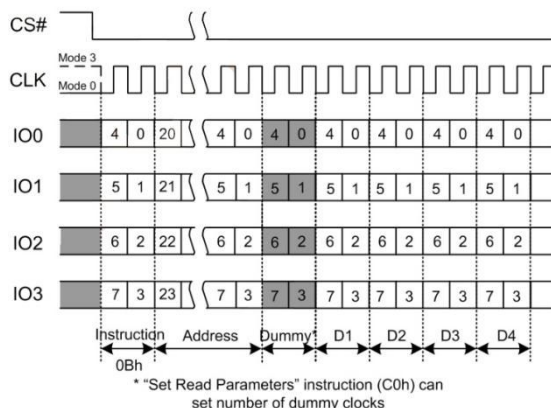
CS#

Mode 3
CLK
Mode 0

IO0 4 0 20 4 0 4 0 4 0 4 0 4 0 4 0

IO1 5 1 21 5 1 5 1 5 1 5 1 5 1 5 1

IO2 6 2 22 6 2 6 2 6 2 6 2 6 2 6 2

IO3 7 3 23 7 3 7 3 7 3 7 3 7 3 7 3

Instruction 0Bh
Address
Dummy*
D1
D2
D3
D4

* "Set Read Parameters" instruction (C0h) can set number of dummy clocks